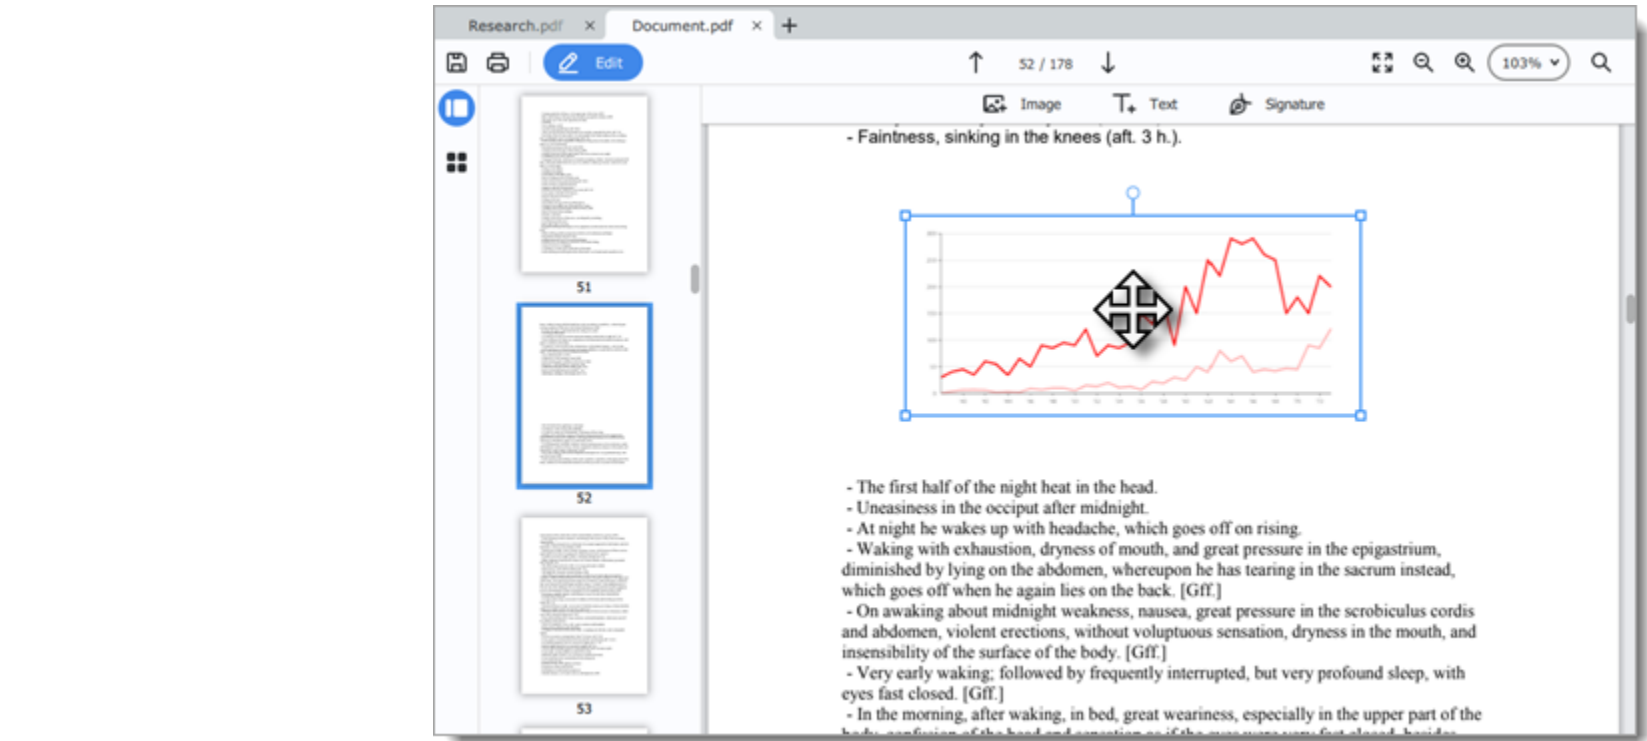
Research.pdf ×
Document.pdf ×
+

Edit
52 / 178
103%

Image
Text
Signature

51
52
53

- Faintness, sinking in the knees (aft. 3 h.).

- The first half of the night heat in the head.
- Uneasiness in the occiput after midnight.
- At night he wakes up with headache, which goes off on rising.
- Waking with exhaustion, dryness of mouth, and great pressure in the epigastrium, diminished by lying on the abdomen, whereupon he has tearing in the sacrum instead, which goes off when he again lies on the back. [Gff.]
- On awaking about midnight weakness, nausea, great pressure in the scrobiculus cordis and abdomen, violent erections, without voluptuous sensation, dryness in the mouth, and insensibility of the surface of the body. [Gff.]
- Very early waking; followed by frequently interrupted, but very profound sleep, with eyes fast closed. [Gff.]
- In the morning, after waking, in bed, great weariness, especially in the upper part of the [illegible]